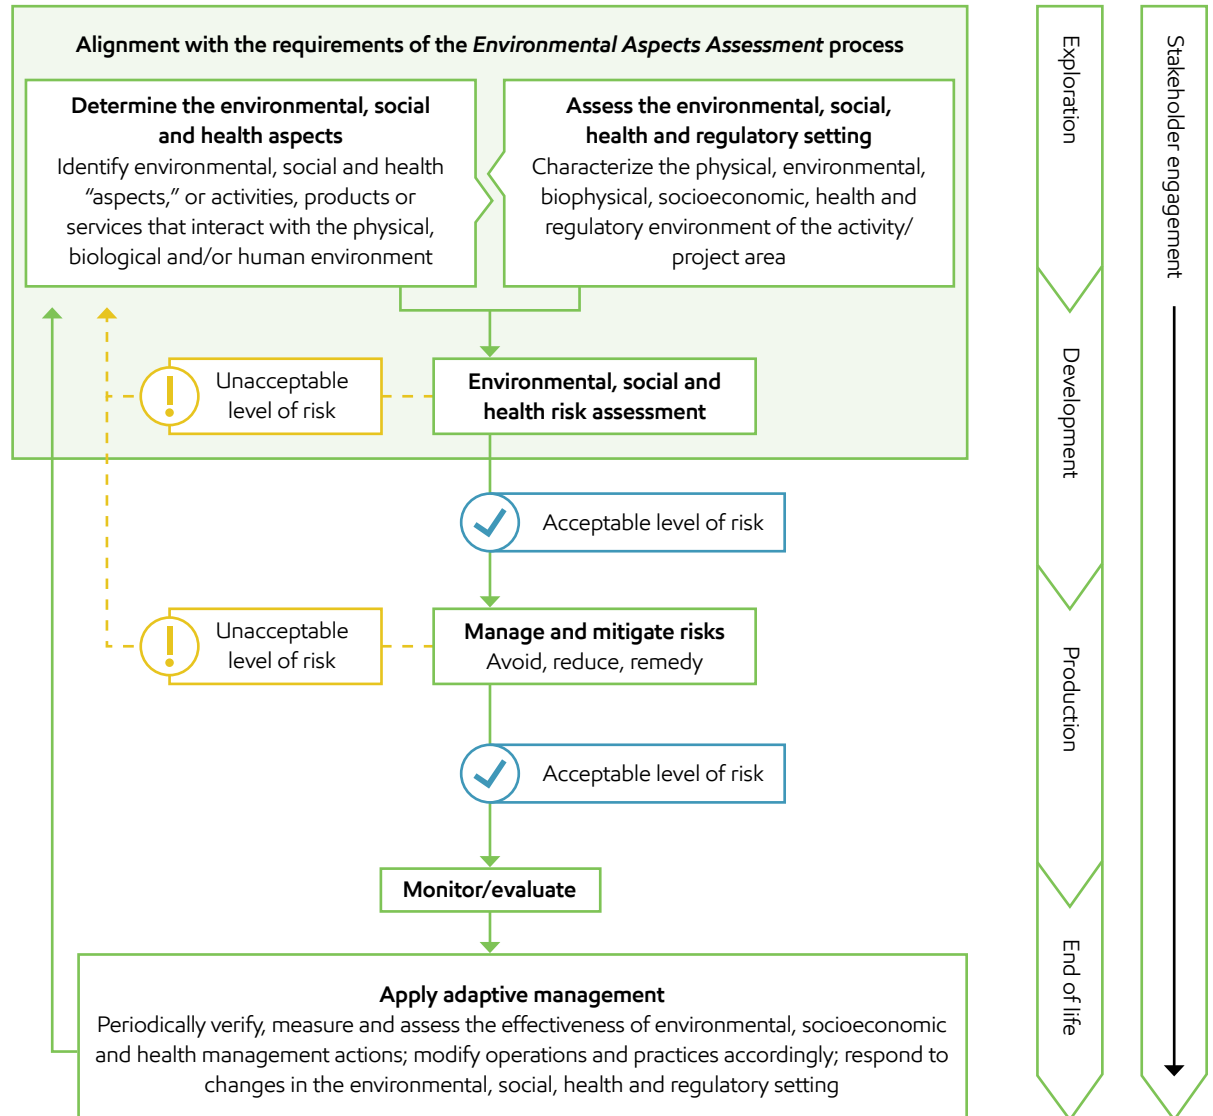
Alignment with the requirements of the *Environmental Aspects Assessment* process

**Determine the environmental, social and health aspects**
Identify environmental, social and health "aspects," or activities, products or services that interact with the physical, biological and/or human environment

**Assess the environmental, social, health and regulatory setting**
Characterize the physical, environmental, biophysical, socioeconomic, health and regulatory environment of the activity/ project area

Unacceptable level of risk

**Environmental, social and health risk assessment**

Acceptable level of risk

Unacceptable level of risk

**Manage and mitigate risks**
Avoid, reduce, remedy

Acceptable level of risk

**Monitor/evaluate**

**Apply adaptive management**
Periodically verify, measure and assess the effectiveness of environmental, socioeconomic and health management actions; modify operations and practices accordingly; respond to changes in the environmental, social, health and regulatory setting

Exploration

Development

Production

End of life

Stakeholder engagement